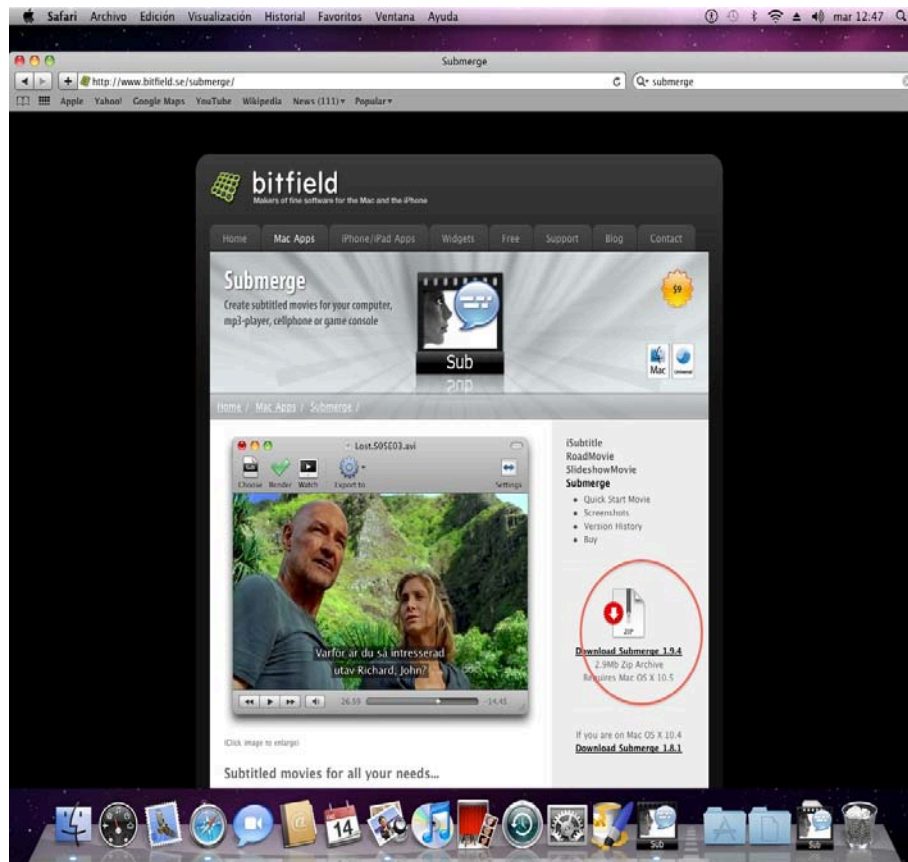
Safari Archivo Edición Visualización Historial Favoritos Ventana Ayuda

mar 12:47

Submerge

http://www.bitfield.se/submerge/

Q▾ submerge

Apple Yahoo! Google Maps YouTube Wikipedia News (111)▾ Popular▾

bitfield
Makers of fine software for the Mac and the iPhone

Home Mac Apps iPhone/iPad Apps Widgets Free Support Blog Contact

Submerge
Create subtitled movies for your computer, mp3-player, cellphone or game console

$9

Sub

Mac Universal

Home / Mac Apps / Submerge /

Lost.S05E03.avi

Choose Render Watch Export to Settings

Varför är du så intresserad utav Richard, John?

26:59 -14:45

(Click image to enlarge)

Subtitled movies for all your needs...

iSubtitle
RoadMovie
SlideshowMovie
Submerge

• Quick Start Movie
• Screenshots
• Version History
• Buy

ZIP

Download Submerge 1.9.4
2.9Mb Zip Archive
Requires Mac OS X 10.5

If you are on Mac OS X 10.4
Download Submerge 1.8.1

14

Sub

Sub